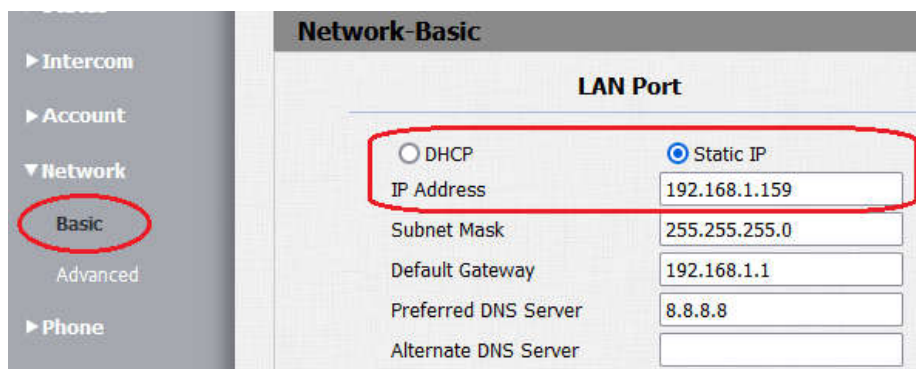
▶Intercom

▶Account

▼Network

Basic

Advanced

▶Phone

Network-Basic

LAN Port

DHCP

Static IP

IP Address 192.168.1.159

Subnet Mask 255.255.255.0

Default Gateway 192.168.1.1

Preferred DNS Server 8.8.8.8

Alternate DNS Server